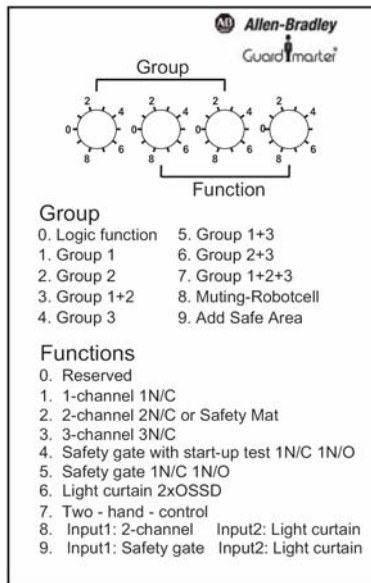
AB Allen-Bradley
Guardmaster

Group

2 4 0 6 8
2 4 0 6 8
2 4 0 6 8
2 4 0 6 8

Function

Group
0. Logic function
1. Group 1
2. Group 2
3. Group 1+2
4. Group 3
5. Group 1+3
6. Group 2+3
7. Group 1+2+3
8. Muting-Robotcell
9. Add Safe Area

Functions
0. Reserved
1. 1-channel 1N/C
2. 2-channel 2N/C or Safety Mat
3. 3-channel 3N/C
4. Safety gate with start-up test 1N/C 1N/O
5. Safety gate 1N/C 1N/O
6. Light curtain 2xOSSD
7. Two - hand - control
8. Input1: 2-channel Input2: Light curtain
9. Input1: Safety gate Input2: Light curtain